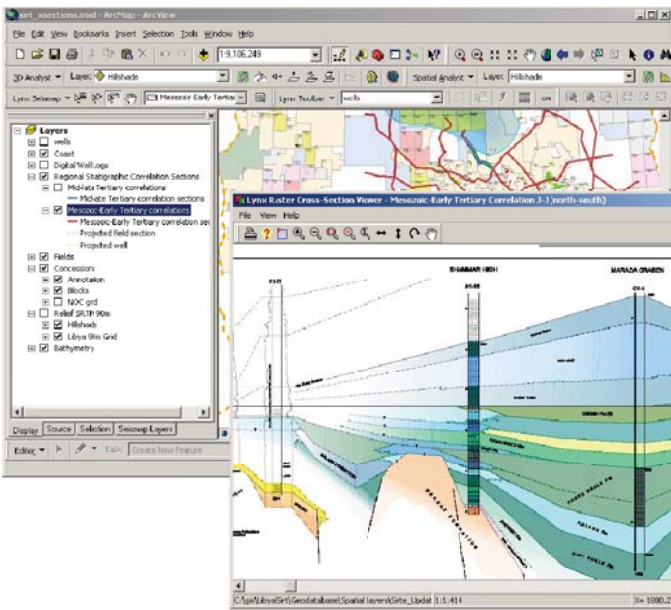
set_xsections.mxd - ArcMap - ArcView

File Edit View Bookmarks Insert Selection Tools Window Help

1:9,106,249

3D Analyst ▾ Layer: Hillshade

Spatial Analyst ▾ Layer: Hillshade

Lynx Seismap ▾

Mesozoic-Early Tertiary

Lynx Toolbar ▾ wells

Layers
wells
Coast
Digital Well Logs
Regional Stratigraphic Correlation Sections
Mid-late Tertiary correlations
Mid-late Tertiary correlation sections
Mesozoic-Early Tertiary correlations
Mesozoic-Early Tertiary correlation sec
Projected field section
Projected well
Fields
Concession
Annotation
Blocks
NOC grid
Relief SRTM 90m
Hillshade
Libya 90m Grid
Bathymetry

Display Source Selection Seismap Layers

Editor ▾ Task: Create New Feature

Lynx Raster Cross-Section Viewer - Mesozoic-Early Tertiary Correlation 3-3 (north-south)

File View Help

SHAMMAR HIGH

MARADA GRABEN

C:\gis\Libya\Set\Geodatabase\Spatial layers\Sets_Updat 1:1,414

X= 1880.2